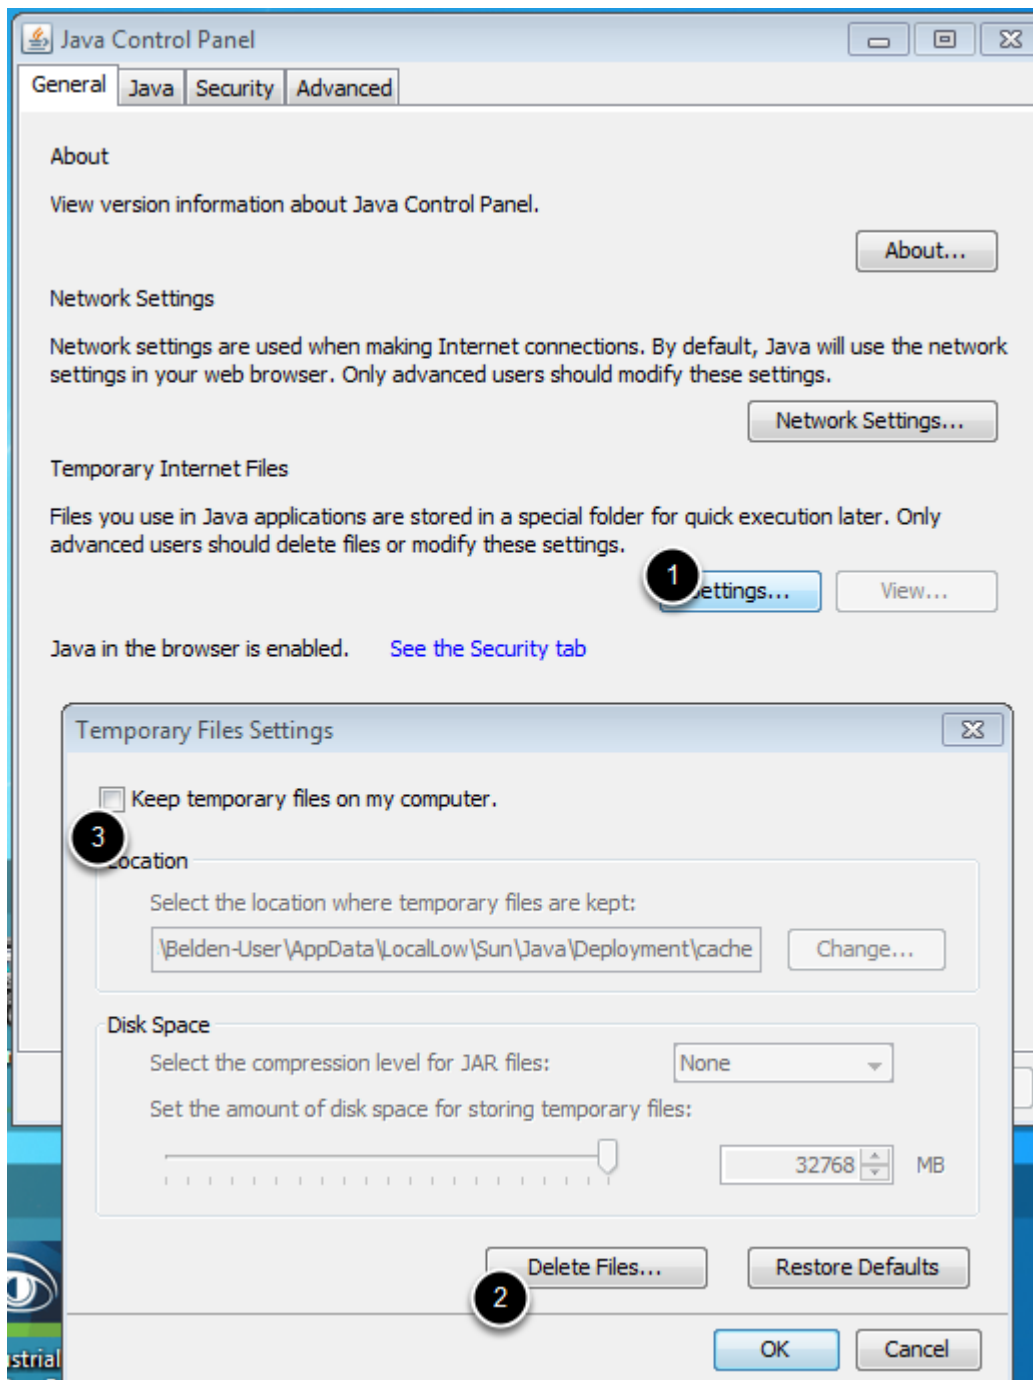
Java Control Panel

General | Java | Security | Advanced

About

View version information about Java Control Panel.

About...

Network Settings

Network settings are used when making Internet connections. By default, Java will use the network settings in your web browser. Only advanced users should modify these settings.

Network Settings...

Temporary Internet Files

Files you use in Java applications are stored in a special folder for quick execution later. Only advanced users should delete files or modify these settings.

1

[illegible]ettings...

View...

Java in the browser is enabled. See the Security tab

Temporary Files Settings

Keep temporary files on my computer.

3

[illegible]ocation

Select the location where temporary files are kept:

\Belden-User\AppData\LocalLow\Sun\Java\Deployment\cache

Change...

Disk Space

Select the compression level for JAR files:

None

Set the amount of disk space for storing temporary files:

32768

MB

Delete Files...

Restore Defaults

2

OK

Cancel

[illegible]strial